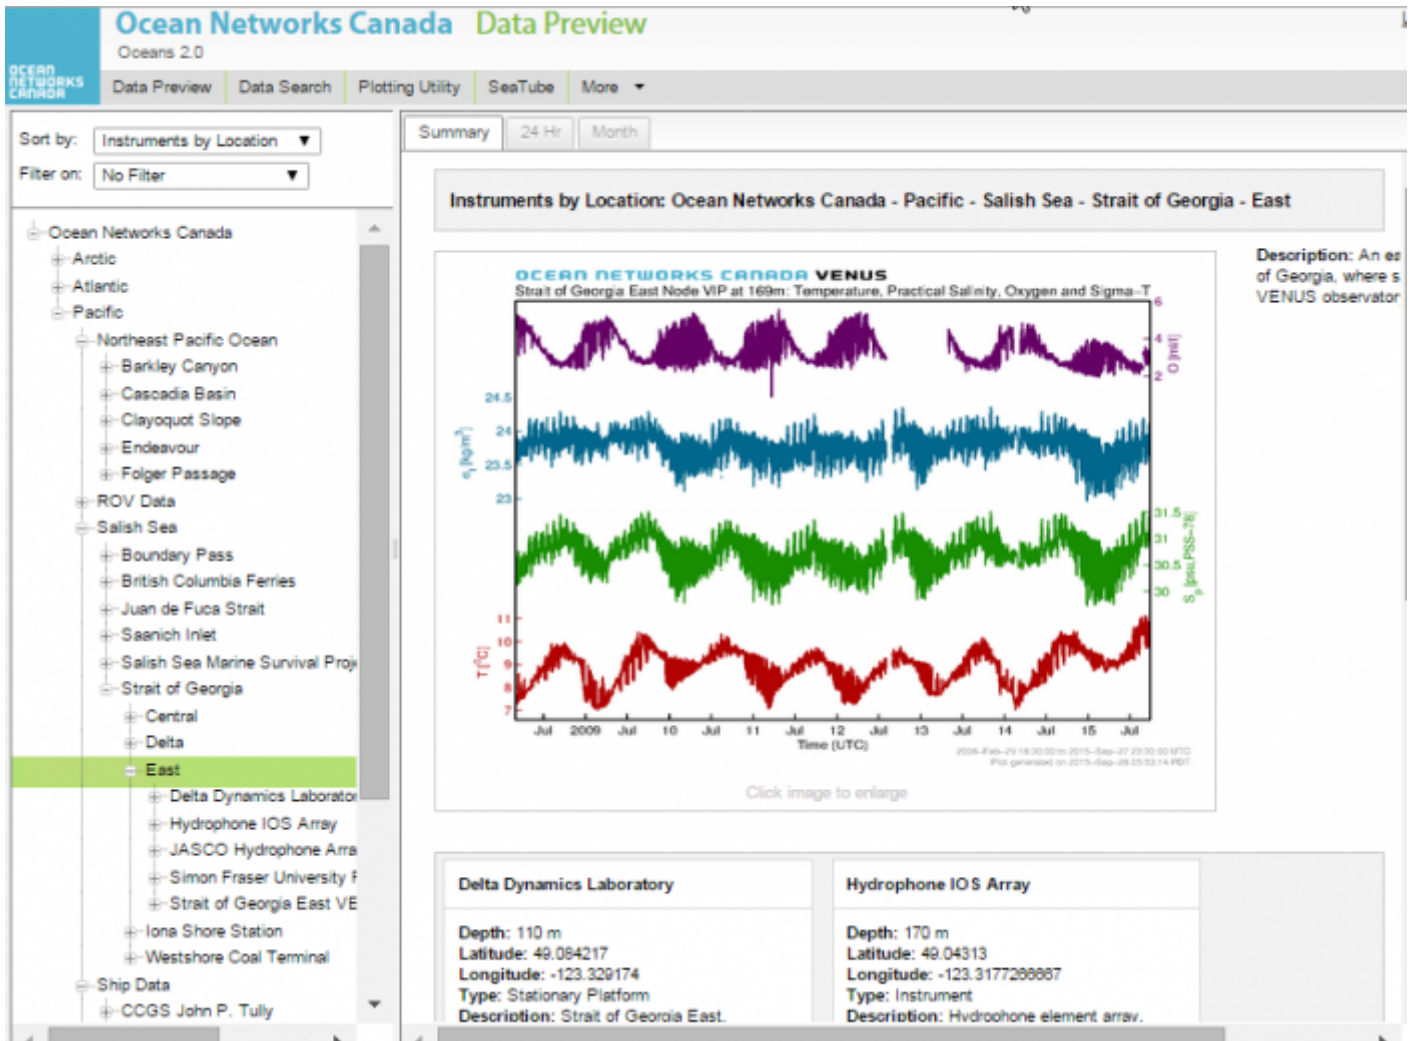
OCEAN NETWORKS CANADA

Ocean Networks Canada Data Preview

Oceans 2.0

Data Preview | Data Search | Plotting Utility | SeaTube | More

Sort by: Instruments by Location
Filter on: No Filter

Ocean Networks Canada
Arctic
Atlantic
Pacific
Northeast Pacific Ocean
Barkley Canyon
Cascadia Basin
Clayoquot Slope
Endeavour
Folger Passage
ROV Data
Salish Sea
Boundary Pass
British Columbia Ferries
Juan de Fuca Strait
Saanich Inlet
Salish Sea Marine Survival Proj
Strait of Georgia
Central
Delta
East
Delta Dynamics Laborator
Hydrophone IOS Array
JASCO Hydrophone Arra
Simon Fraser University
Strait of Georgia East VE
Iona Shore Station
Westshore Coal Terminal
Ship Data
CCGS John P. Tully

Summary | 24 Hr | Month

Instruments by Location: Ocean Networks Canada - Pacific - Salish Sea - Strait of Georgia - East

OCEAN NETWORKS CANADA VENUS
Strait of Georgia East Node VIP at 169m: Temperature, Practical Salinity, Oxygen and Sigma-T

6
4
2
O [ml/l]
24.5
24
23.5
23
$\sigma_t$ [kg/m$^3$]
31.5
31
30.5
30
$S_p$ [psu,PSS-78]
11
10
9
8
7
T [°C]
Jul 2009 Jul 10 Jul 11 Jul 12 Jul 13 Jul 14 Jul 15 Jul
Time (UTC)
2008-Feb-29 18:30:00 to 2015-Sep-27 23:30:00 UTC
Plot generated on 2015-Sep-28 05:53:14 PDT

Click image to enlarge

Description: An ea of Georgia, where s VENUS observator

Delta Dynamics Laboratory

Depth: 110 m
Latitude: 49.084217
Longitude: -123.329174
Type: Stationary Platform
Description: Strait of Georgia East.

Hydrophone IOS Array

Depth: 170 m
Latitude: 49.04313
Longitude: -123.3177266667
Type: Instrument
Description: Hydrophone element array.